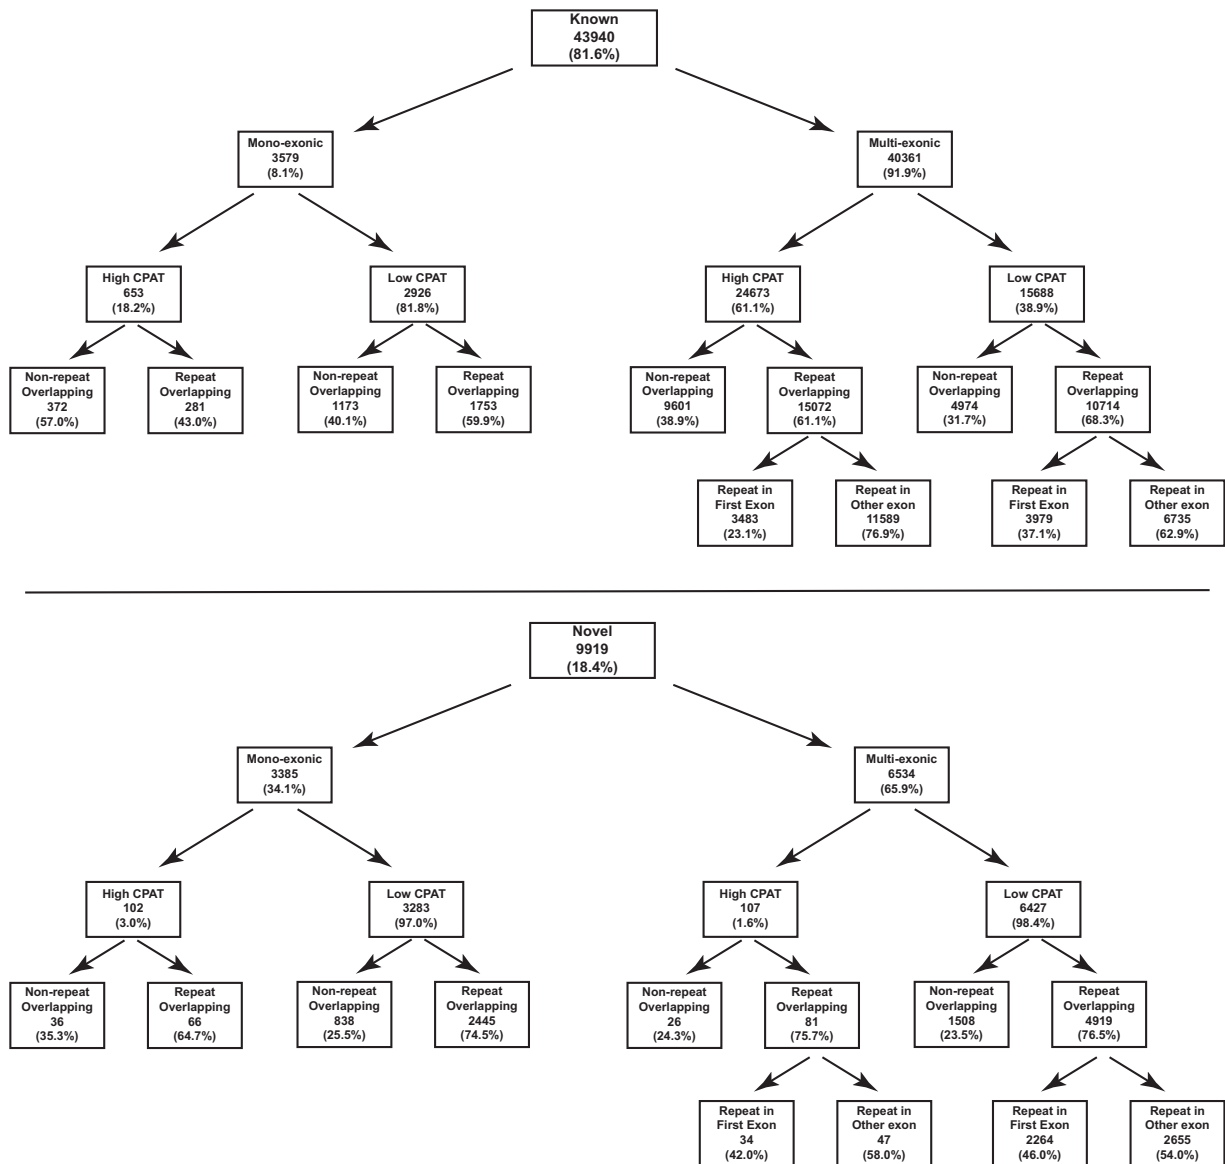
Known
43940
(81.6%)

Mono-exonic
3579
(8.1%)

Multi-exonic
40361
(91.9%)

High CPAT
653
(18.2%)

Low CPAT
2926
(81.8%)

High CPAT
24673
(61.1%)

Low CPAT
15688
(38.9%)

Non-repeat Overlapping
372
(57.0%)

Repeat Overlapping
281
(43.0%)

Non-repeat Overlapping
1173
(40.1%)

Repeat Overlapping
1753
(59.9%)

Non-repeat Overlapping
9601
(38.9%)

Repeat Overlapping
15072
(61.1%)

Non-repeat Overlapping
4974
(31.7%)

Repeat Overlapping
10714
(68.3%)

Repeat in First Exon
3483
(23.1%)

Repeat in Other exon
11589
(76.9%)

Repeat in First Exon
3979
(37.1%)

Repeat in Other exon
6735
(62.9%)

Novel
9919
(18.4%)

Mono-exonic
3385
(34.1%)

Multi-exonic
6534
(65.9%)

High CPAT
102
(3.0%)

Low CPAT
3283
(97.0%)

High CPAT
107
(1.6%)

Low CPAT
6427
(98.4%)

Non-repeat Overlapping
36
(35.3%)

Repeat Overlapping
66
(64.7%)

Non-repeat Overlapping
838
(25.5%)

Repeat Overlapping
2445
(74.5%)

Non-repeat Overlapping
26
(24.3%)

Repeat Overlapping
81
(75.7%)

Non-repeat Overlapping
1508
(23.5%)

Repeat Overlapping
4919
(76.5%)

Repeat in First Exon
34
(42.0%)

Repeat in Other exon
47
(58.0%)

Repeat in First Exon
2264
(46.0%)

Repeat in Other exon
2655
(54.0%)